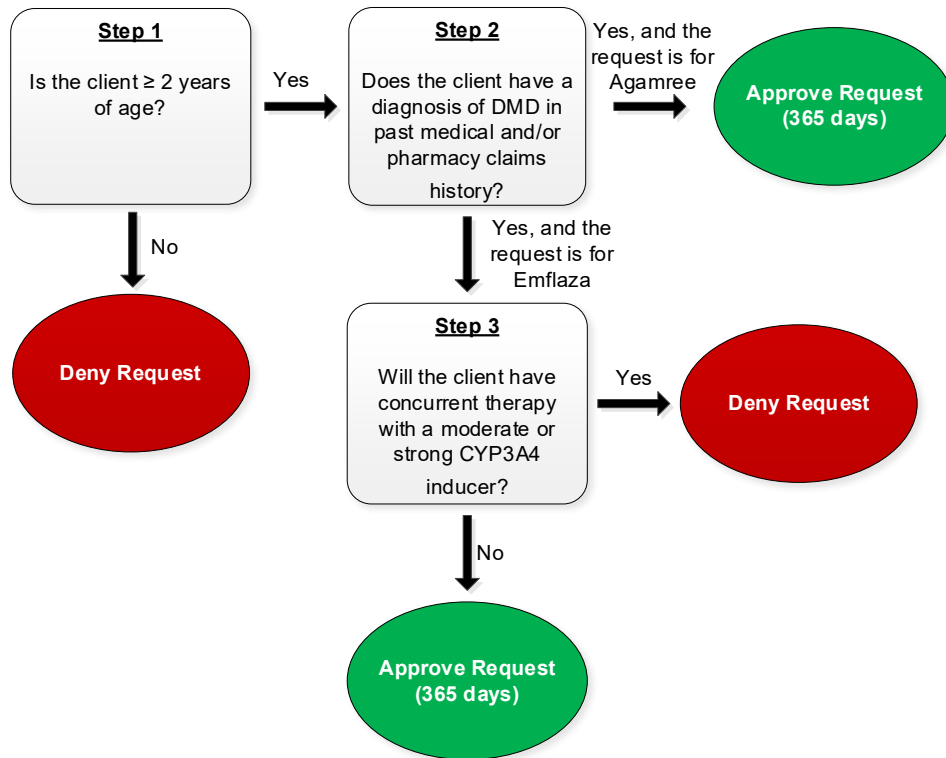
Step 1

Is the client ≥ 2 years of age?

Yes

Step 2

Does the client have a diagnosis of DMD in past medical and/or pharmacy claims history?

Yes, and the request is for Agamree

Approve Request (365 days)

No

Deny Request

Yes, and the request is for Emflaza

Step 3

Will the client have concurrent therapy with a moderate or strong CYP3A4 inducer?

Yes

Deny Request

No

Approve Request (365 days)